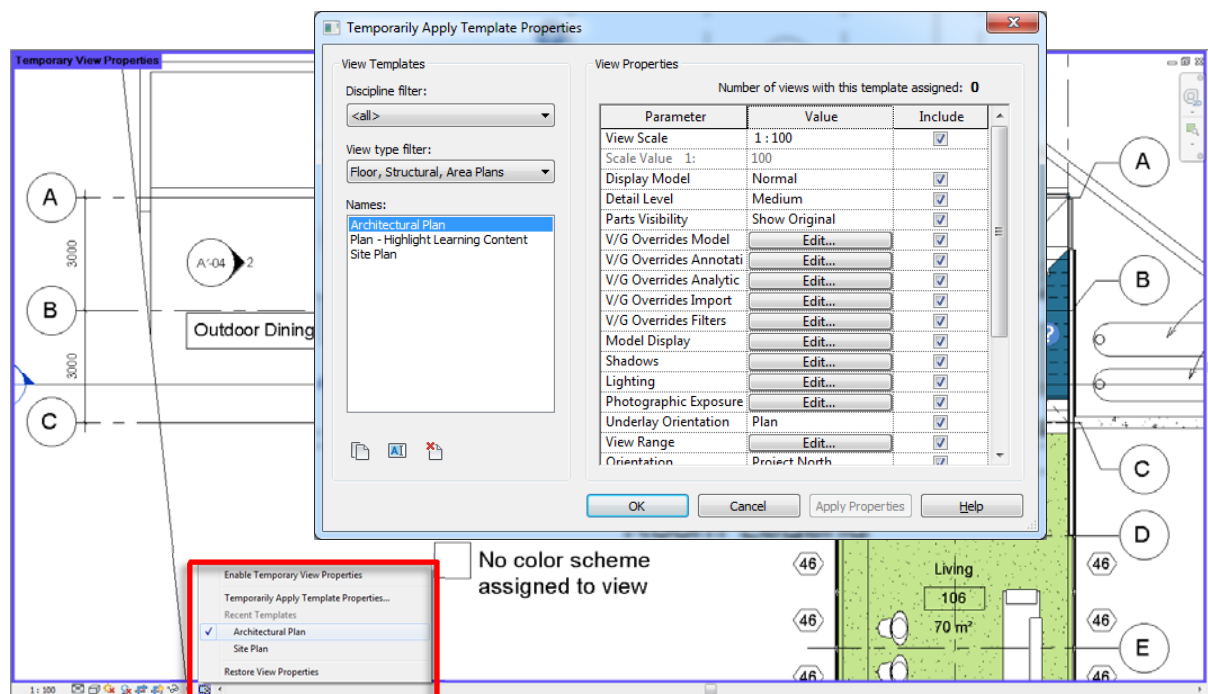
Temporary View Properties

Temporarily Apply Template Properties

View Templates

Discipline filter:
<all>

View type filter:
Floor, Structural, Area Plans

Names:
Architectural Plan
Plan - Highlight Learning Content
Site Plan

View Properties

Number of views with this template assigned: 0

| Parameter | Value | Include |
|---|---|---|
| View Scale | 1 : 100 | ☑ |
| Scale Value 1: | 100 | |
| Display Model | Normal | ☑ |
| Detail Level | Medium | ☑ |
| Parts Visibility | Show Original | ☑ |
| V/G Overrides Model | Edit... | ☑ |
| V/G Overrides Annotati | Edit... | ☑ |
| V/G Overrides Analytic | Edit... | ☑ |
| V/G Overrides Import | Edit... | ☑ |
| V/G Overrides Filters | Edit... | ☑ |
| Model Display | Edit... | ☑ |
| Shadows | Edit... | ☑ |
| Lighting | Edit... | ☑ |
| Photographic Exposure | Edit... | ☑ |
| Underlay Orientation | Plan | ☑ |
| View Range | Edit... | ☑ |
| Orientation | Project North | ☑ |

OK Cancel Apply Properties Help

A
B
C
3000
3000
A-04 2
Outdoor Dining

A
B
C
D
E

No color scheme assigned to view

46
46
46
46
46
46
Living
106
70 m²

Enable Temporary View Properties
Temporarily Apply Template Properties...
Recent Templates
✓ Architectural Plan
Site Plan
Restore View Properties

1 : 100